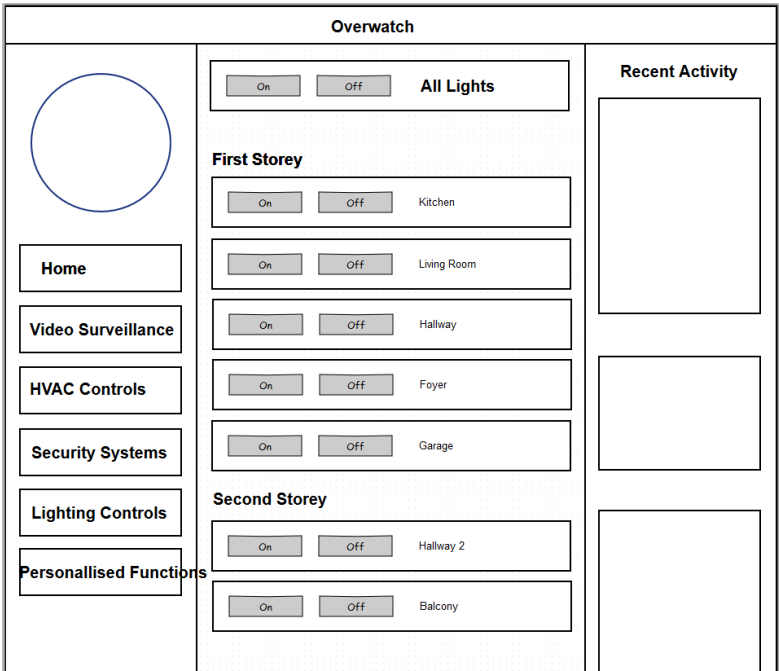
Overwatch

Home

Video Surveillance

HVAC Controls

Security Systems

Lighting Controls

Personalised Functions

On Off All Lights

First Storey

On Off Kitchen

On Off Living Room

On Off Hallway

On Off Foyer

On Off Garage

Second Storey

On Off Hallway 2

On Off Balcony

Recent Activity